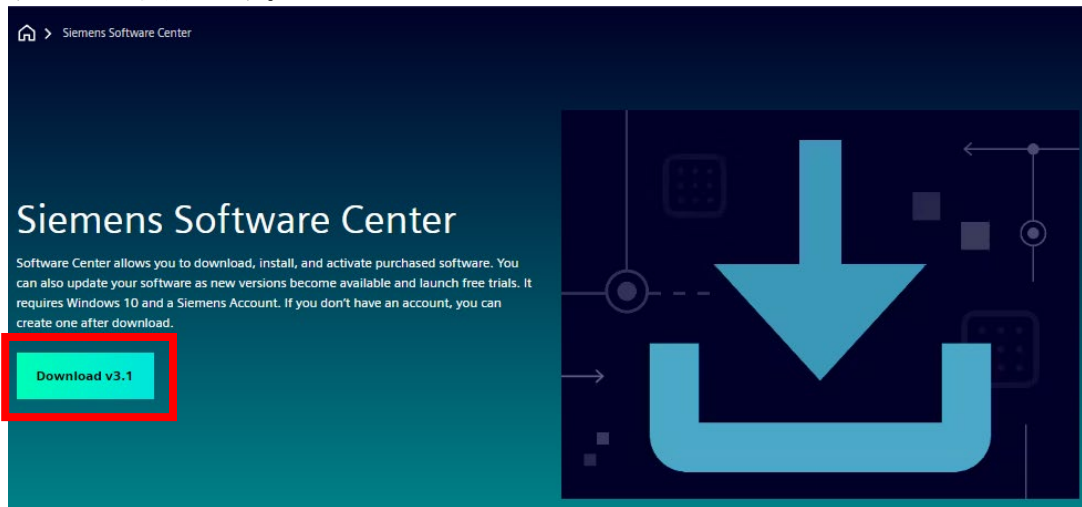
> Siemens Software Center

Siemens Software Center

Software Center allows you to download, install, and activate purchased software. You can also update your software as new versions become available and launch free trials. It requires Windows 10 and a Siemens Account. If you don't have an account, you can create one after download.

Download v3.1